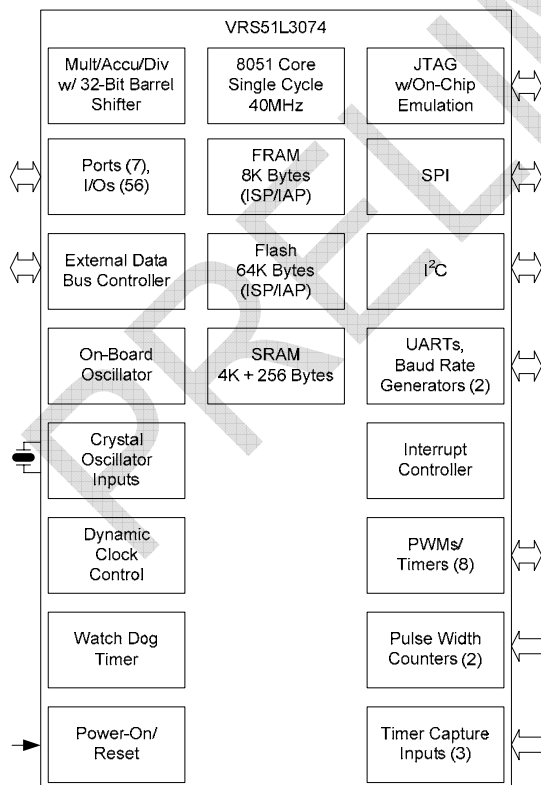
VRS51L3074

Mult/Accu/Div w/ 32-Bit Barrel Shifter

8051 Core Single Cycle 40MHz

JTAG w/On-Chip Emulation

Ports (7), I/Os (56)

FRAM 8K Bytes (ISP/IAP)

SPI

External Data Bus Controller

Flash 64K Bytes (ISP/IAP)

I$^2$C

On-Board Oscillator

SRAM 4K + 256 Bytes

UARTs, Baud Rate Generators (2)

Crystal Oscillator Inputs

Interrupt Controller

Dynamic Clock Control

PWMs/ Timers (8)

Watch Dog Timer

Pulse Width Counters (2)

Power-On/ Reset

Timer Capture Inputs (3)